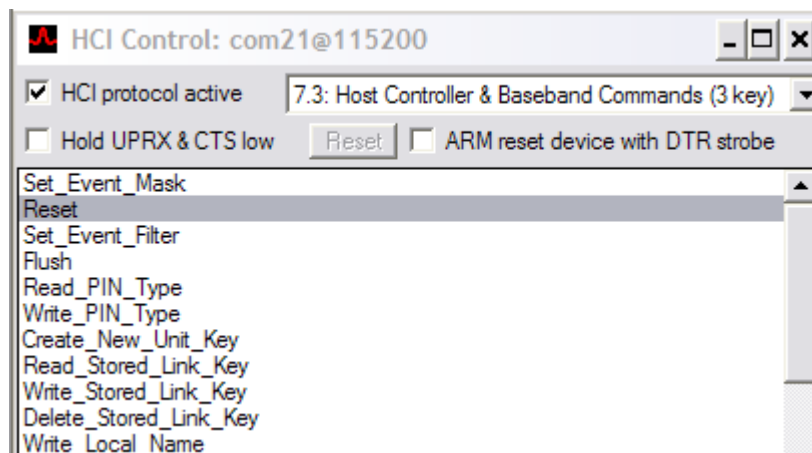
HCI Control: com21@115200

HCI protocol active

7.3: Host Controller & Baseband Commands (3 key)

Hold UPRX & CTS low

Reset

ARM reset device with DTR strobe

Set_Event_Mask
Reset
Set_Event_Filter
Flush
Read_PIN_Type
Write_PIN_Type
Create_New_Unit_Key
Read_Stored_Link_Key
Write_Stored_Link_Key
Delete_Stored_Link_Key
Write_Local_Name